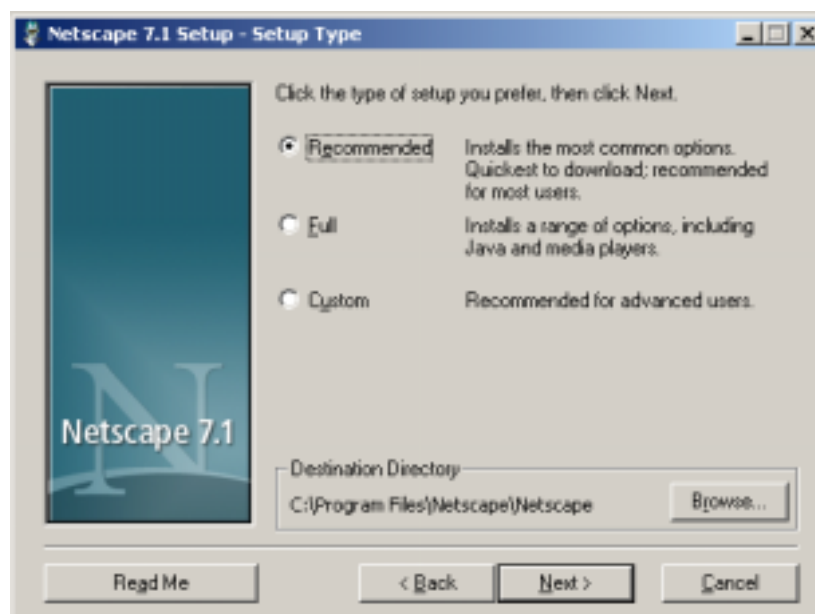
Netscape 7.1 Setup - Setup Type

Click the type of setup you prefer, then click Next.

Recommended — Installs the most common options. Quickest to download; recommended for most users.

Full — Installs a range of options, including Java and media players.

Custom — Recommended for advanced users.

Netscape 7.1

Destination Directory

C:\Program Files\Netscape\Netscape

Browse...

Read Me

< Back

Next >

Cancel